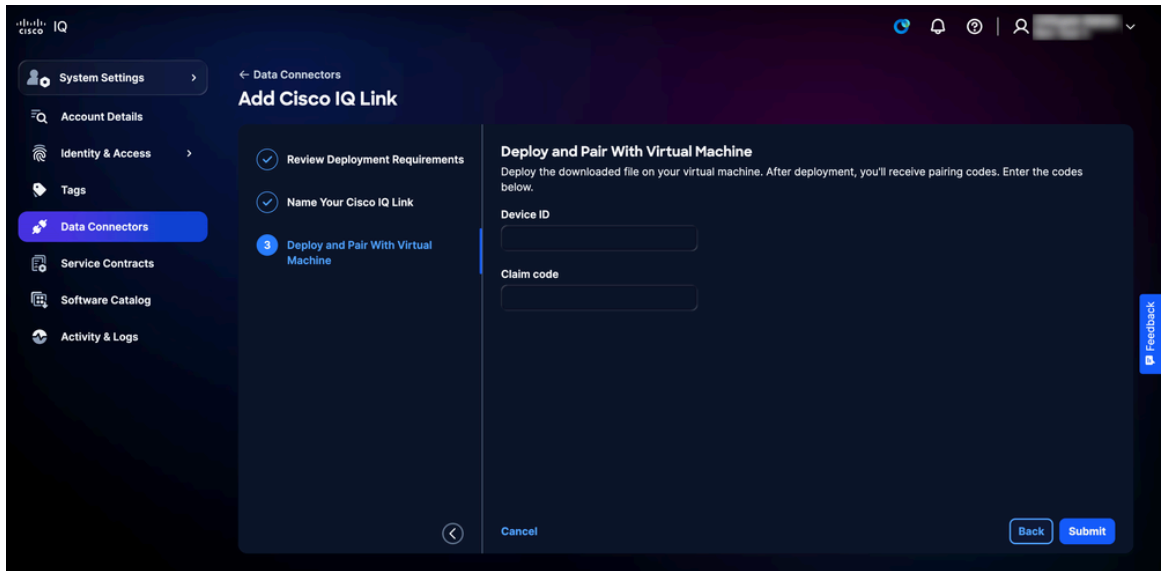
cisco IQ

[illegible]

System Settings

Account Details

Identity & Access

Tags

Data Connectors

Service Contracts

Software Catalog

Activity & Logs

← Data Connectors

Add Cisco IQ Link

Review Deployment Requirements

Name Your Cisco IQ Link

3 Deploy and Pair With Virtual Machine

Deploy and Pair With Virtual Machine

Deploy the downloaded file on your virtual machine. After deployment, you'll receive pairing codes. Enter the codes below.

Device ID

Claim code

Cancel

Back

Submit

Feedback